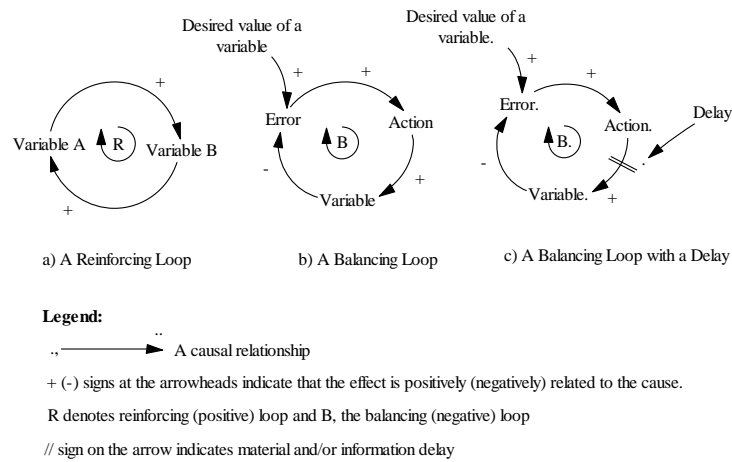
Desired value of a variable

+

+

Variable A

R

Variable B

+

Error

B

Action

-

Variable

+

Desired value of a variable.

+

+

Error.

B.

Action.

Delay

-

Variable.

+

a) A Reinforcing Loop

b) A Balancing Loop

c) A Balancing Loop with a Delay

**Legend:**

A causal relationship

+ (-) signs at the arrowheads indicate that the effect is positively (negatively) related to the cause.

R denotes reinforcing (positive) loop and B, the balancing (negative) loop

// sign on the arrow indicates material and/or information delay